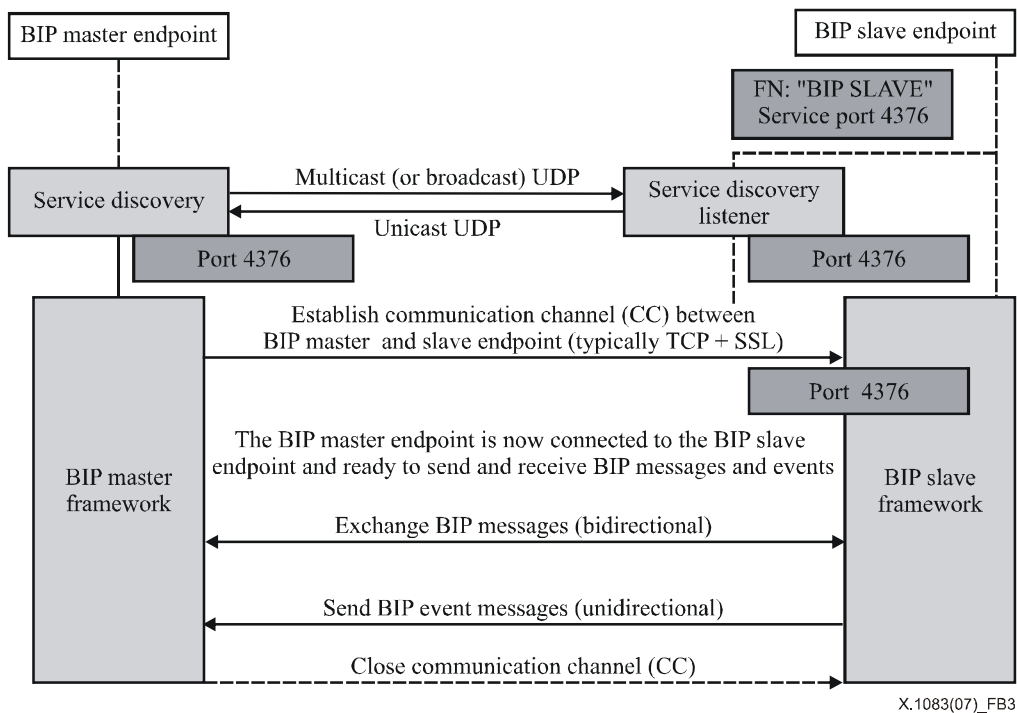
BIP master endpoint

BIP slave endpoint

FN: "BIP SLAVE"
Service port 4376

Service discovery

Multicast (or broadcast) UDP

Unicast UDP

Service discovery listener

Port 4376

Port 4376

Establish communication channel (CC) between BIP master and slave endpoint (typically TCP + SSL)

Port 4376

BIP master framework

The BIP master endpoint is now connected to the BIP slave endpoint and ready to send and receive BIP messages and events

BIP slave framework

Exchange BIP messages (bidirectional)

Send BIP event messages (unidirectional)

Close communication channel (CC)

X.1083(07)_FB3